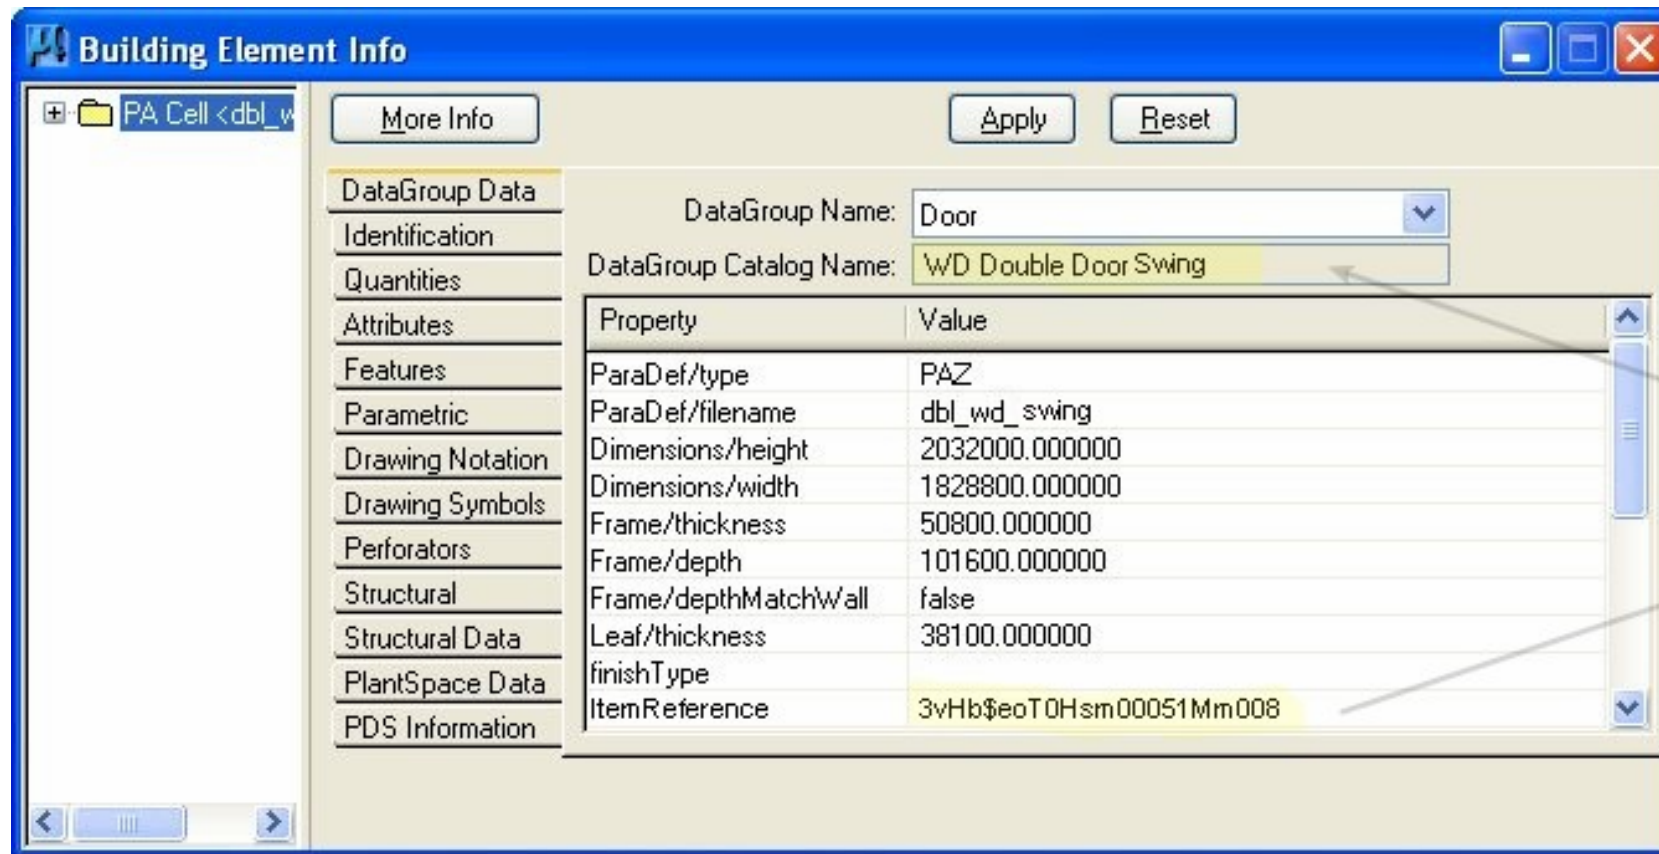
Building Element Info

PA Cell <dbl_w

More Info

Apply

Reset

DataGroup Data
Identification
Quantities
Attributes
Features
Parametric
Drawing Notation
Drawing Symbols
Perforators
Structural
Structural Data
PlantSpace Data
PDS Information

DataGroup Name: Door

DataGroup Catalog Name: WD Double Door Swing

| Property | Value |
|---|---|
| ParaDef/type | PAZ |
| ParaDef/filename | dbl_wd_swing |
| Dimensions/height | 2032000.000000 |
| Dimensions/width | 1828800.000000 |
| Frame/thickness | 50800.000000 |
| Frame/depth | 101600.000000 |
| Frame/depthMatchWall | false |
| Leaf/thickness | 38100.000000 |
| finishType | |
| ItemReference | 3vHb$eoT0Hsm00051Mm008 |